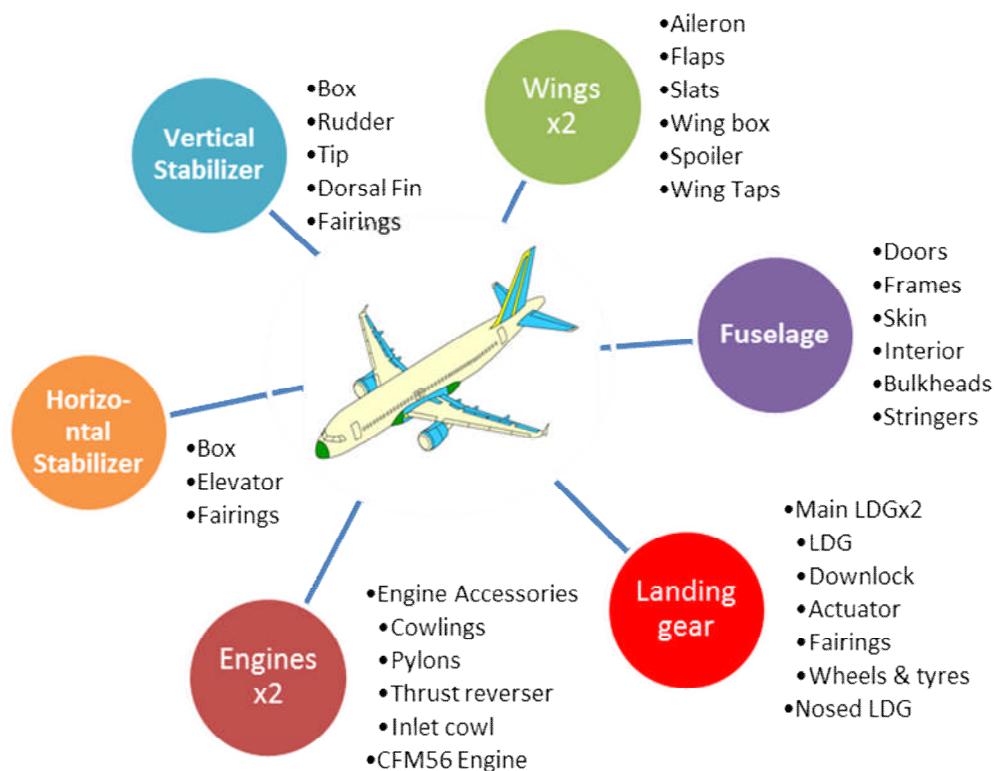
Vertical Stabilizer

•Box
•Rudder
•Tip
•Dorsal Fin
•Fairings

Wings x2

•Aileron
•Flaps
•Slats
•Wing box
•Spoiler
•Wing Taps

Fuselage

•Doors
•Frames
•Skin
•Interior
•Bulkheads
•Stringers

Horizo-ntal Stabilizer

•Box
•Elevator
•Fairings

Engines x2

•Engine Accessories
•Cowlings
•Pylons
•Thrust reverser
•Inlet cowl
•CFM56 Engine

Landing gear

•Main LDGx2
•LDG
•Downlock
•Actuator
•Fairings
•Wheels & tyres
•Nosed LDG